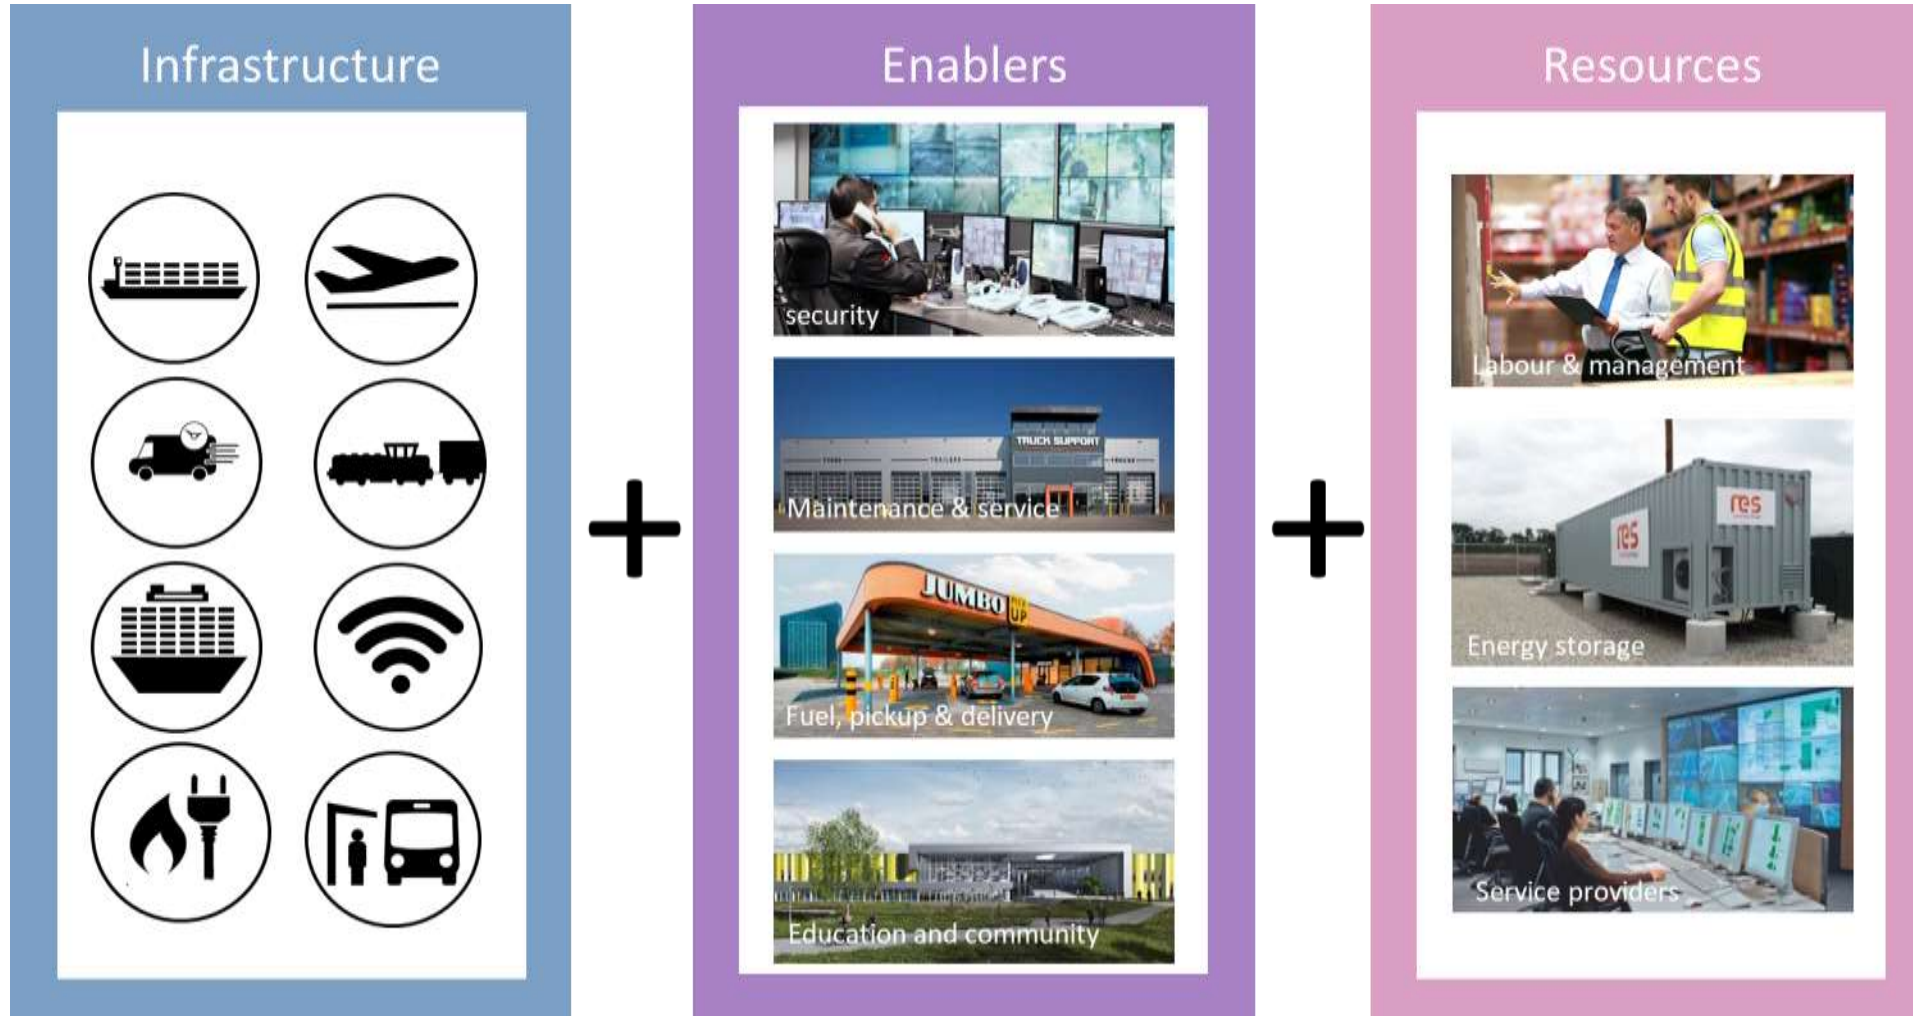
Infrastructure

+

Enablers

security

TRUCK SUPPORT

Maintenance & service

JUMBO PICK UP

Fuel, pickup & delivery

Education and community

+

Resources

Labour & management

res

res

Energy storage

Service providers